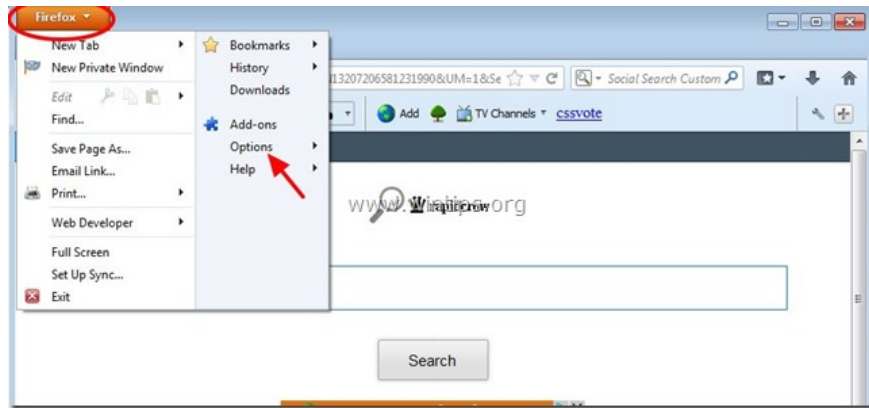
Firefox

New Tab
New Private Window
Edit
Find...
Save Page As...
Email Link...
Print...
Web Developer
Full Screen
Set Up Sync...
Exit

Bookmarks
History
Downloads
Add-ons
Options
Help

1320720658123199​0&UM=1&Se
Social Search Custom
Add
TV Channels
cssvote

www.wintips.org
Wiquidrow

Search